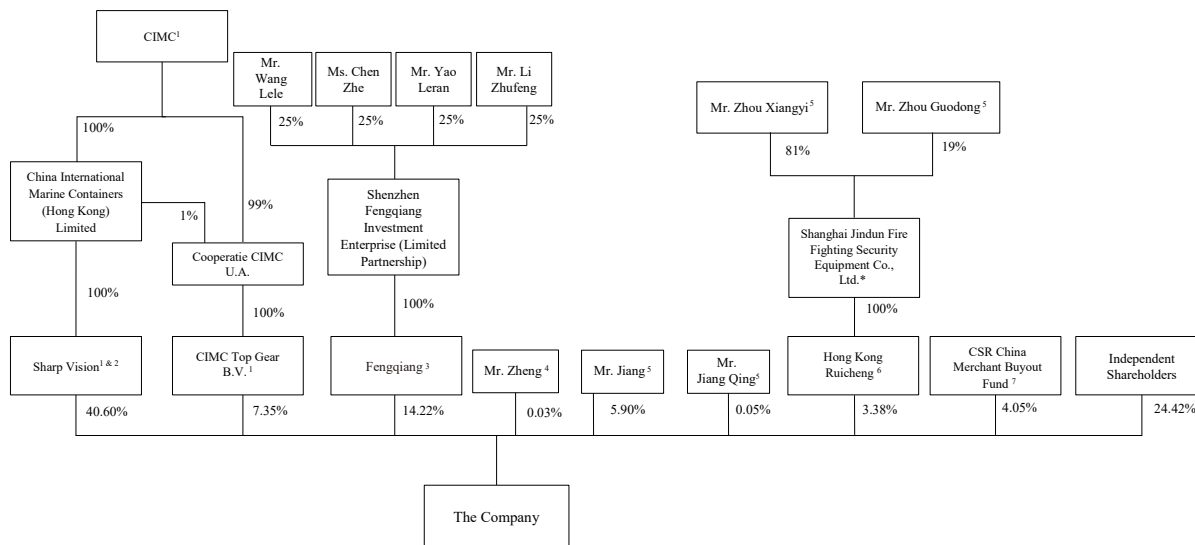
CIMC$^1$

Mr. Wang Lele

Ms. Chen Zhe

Mr. Yao Leran

Mr. Li Zhufeng

25%

25%

25%

25%

Mr. Zhou Xiangyi$^5$

Mr. Zhou Guodong$^5$

81%

19%

100%

China International Marine Containers (Hong Kong) Limited

1%

99%

Cooperatie CIMC U.A.

Shenzhen Fengqiang Investment Enterprise (Limited Partnership)

Shanghai Jindun Fire Fighting Security Equipment Co., Ltd.*

100%

100%

100%

100%

Sharp Vision$^{1 \& 2}$

CIMC Top Gear B.V.$^1$

Fengqiang$^3$

Mr. Zheng$^4$

Mr. Jiang$^5$

Mr. Jiang Qing$^5$

Hong Kong Ruicheng$^6$

CSR China Merchant Buyout Fund$^7$

Independent Shareholders

40.60%

7.35%

14.22%

0.03%

5.90%

0.05%

3.38%

4.05%

24.42%

The Company